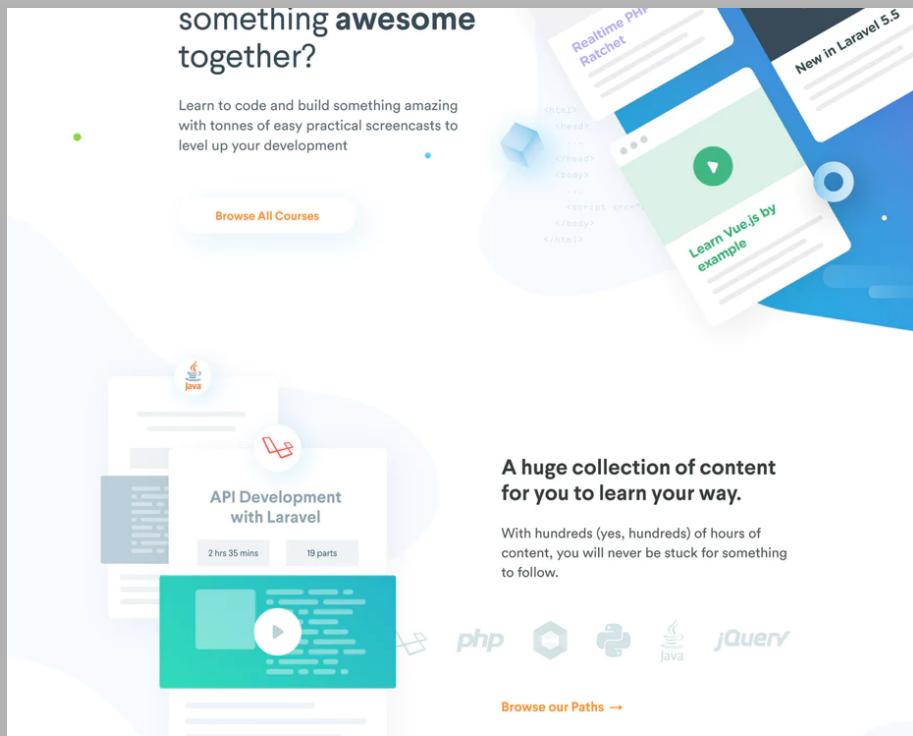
something **awesome** together?

Learn to code and build something amazing with tonnes of easy practical screencasts to level up your development

Browse All Courses

Realtime PHP Ratchet

New in Laravel 5.5

<html>
<head>
</head>
<body>
<script src="
</body>
</html>

Learn Vue.js by example

Java

API Development with Laravel

2 hrs 35 mins

19 parts

A huge collection of content for you to learn your way.

With hundreds (yes, hundreds) of hours of content, you will never be stuck for something to follow.

php

Java

jQuery

Browse our Paths →